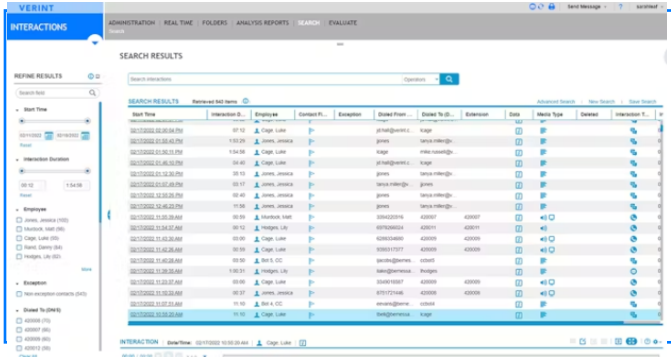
VERINT

INTERACTIONS

ADMINISTRATION | REAL TIME | FOLDERS | ANALYSIS REPORTS | SEARCH | EVALUATE

Search

Send Message

SEARCH RESULTS

REFINE RESULTS

Search fields

Start Time

02/10/2022 02/14/2022

Reset

Interaction Duration

00:12 1:54:59

Reset

Employee

Jones, Jessica (100)
Murdock, Matt (56)
Cage, Luke (35)
Rand, Danny (34)
Hodges, Lily (62)

More

Exception

Non-exception contacts (545)

Dialed To (DNIS)

420009 (70)
420007 (45)
420009 (40)
420013 (38)

Search interactions

Operators

SEARCH RESULTS Retrieved 545 Items

Advanced Search | New Search | Save Search

| Start Time | Interaction D... | Employee | Contact Pl... | Exception | Dialed From ... | Dialed To (D... | Extension | Data | Media Type | Deleted | Interaction T... |
|---|---|---|---|---|---|---|---|---|---|---|---|
| 02/17/2022 02:00:54 PM | 07:12 | Cage, Luke | | | jd.hall@verint.c... | lcage | | | | | |
| 02/17/2022 01:53:42 PM | 1:53:29 | Jones, Jessica | | | jjones | tanya.miller@v... | | | | | |
| 02/17/2022 01:50:15 PM | 1:54:58 | Cage, Luke | | | lcage | mike.russell@v... | | | | | |
| 02/17/2022 01:46:15 PM | 24:40 | Cage, Luke | | | jd.hall@verint.c... | lcage | | | | | |
| 02/17/2022 01:12:50 PM | 20:13 | Jones, Jessica | | | jjones | tanya.miller@v... | | | | | |
| 02/17/2022 01:07:49 PM | 03:17 | Jones, Jessica | | | tanya.miller@v... | jjones | | | | | |
| 02/17/2022 12:55:25 PM | 02:40 | Jones, Jessica | | | jd.hall@verint.c... | jjones | | | | | |
| 02/17/2022 12:40:23 PM | 11:56 | Jones, Jessica | | | jd.hall@verint.c... | jjones | | | | | |
| 02/17/2022 11:55:39 AM | 00:59 | Murdock, Matt | | | 3364323916 | 420007 | 420007 | | | | |
| 02/17/2022 11:54:57 AM | 00:12 | Hodges, Lily | | | 6376266024 | 420011 | 420011 | | | | |
| 02/17/2022 11:48:38 AM | 03:00 | Cage, Luke | | | 6269334880 | 420009 | 420009 | | | | |
| 02/17/2022 11:42:38 AM | 00:50 | Cage, Luke | | | 9365317377 | 420009 | 420009 | | | | |
| 02/17/2022 11:40:08 AM | 00:50 | Bot 5, CC | | | jacobs@terreso... | ccbot5 | | | | | |
| 02/17/2022 11:38:35 AM | 1:00:31 | Hodges, Lily | | | lolen@terreso... | lhodges | | | | | |
| 02/17/2022 11:37:07 AM | 00:06 | Cage, Luke | | | 3348018587 | 420009 | 420009 | | | | |
| 02/17/2022 11:32:53 AM | 00:37 | Jones, Jessica | | | 8701172446 | 420005 | 420005 | | | | |
| 02/17/2022 11:07:53 AM | 11:10 | Bot 4, CC | | | envans@terreso... | ccbot4 | | | | | |
| 02/17/2022 10:55:20 AM | 11:10 | Cage, Luke | | | llsnk@terreso... | lcage | | | | | |

INTERACTION | Date/Time: 02/17/2022 10:55:20 AM | Cage, Luke